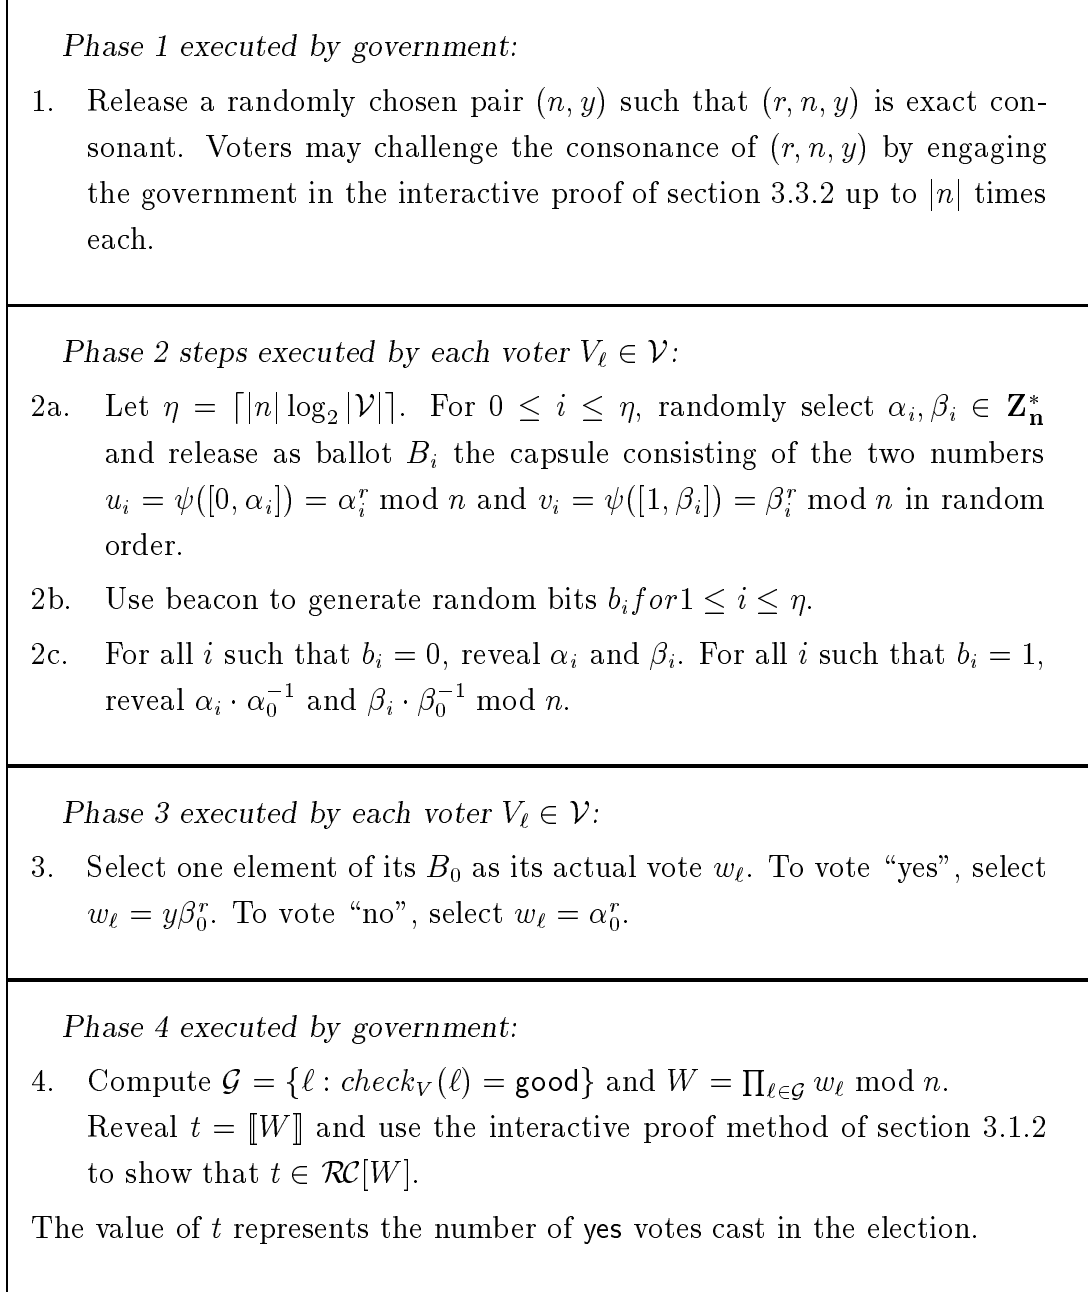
*Phase 1 executed by government:*

1. Release a randomly chosen pair $(n, y)$ such that $(r, n, y)$ is exact consonant. Voters may challenge the consonance of $(r, n, y)$ by engaging the government in the interactive proof of section 3.3.2 up to $|n|$ times each.

*Phase 2 steps executed by each voter $V_\ell \in \mathcal{V}$:*

2a. Let $\eta = \lceil |n| \log_2 |\mathcal{V}| \rceil$. For $0 \leq i \leq \eta$, randomly select $\alpha_i, \beta_i \in \mathbf{Z}_\mathbf{n}^*$ and release as ballot $B_i$ the capsule consisting of the two numbers $u_i = \psi([0, \alpha_i]) = \alpha_i^r \bmod n$ and $v_i = \psi([1, \beta_i]) = \beta_i^r \bmod n$ in random order.

2b. Use beacon to generate random bits $b_i for 1 \leq i \leq \eta$.

2c. For all $i$ such that $b_i = 0$, reveal $\alpha_i$ and $\beta_i$. For all $i$ such that $b_i = 1$, reveal $\alpha_i \cdot \alpha_0^{-1}$ and $\beta_i \cdot \beta_0^{-1} \bmod n$.

*Phase 3 executed by each voter $V_\ell \in \mathcal{V}$:*

3. Select one element of its $B_0$ as its actual vote $w_\ell$. To vote "yes", select $w_\ell = y\beta_0^r$. To vote "no", select $w_\ell = \alpha_0^r$.

*Phase 4 executed by government:*

4. Compute $\mathcal{G} = \{\ell : check_V(\ell) = \mathsf{good}\}$ and $W = \prod_{\ell \in \mathcal{G}} w_\ell \bmod n$. Reveal $t = [\![W]\!]$ and use the interactive proof method of section 3.1.2 to show that $t \in \mathcal{RC}[W]$.

The value of $t$ represents the number of yes votes cast in the election.